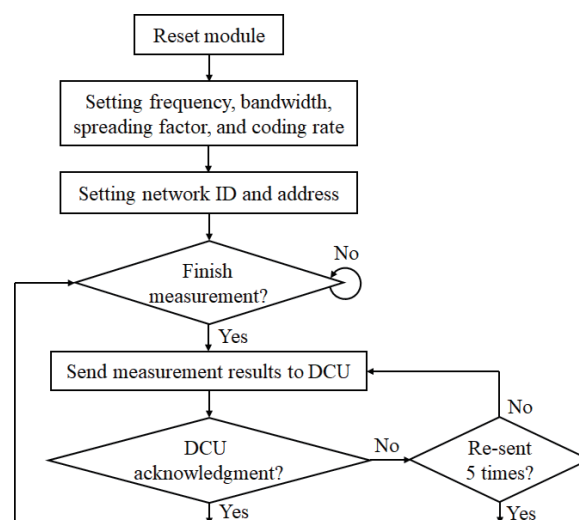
Reset module

Setting frequency, bandwidth, spreading factor, and coding rate

Setting network ID and address

Finish measurement?

No

Yes

Send measurement results to DCU

No

DCU acknowledgment?

No

Re-sent 5 times?

Yes

Yes